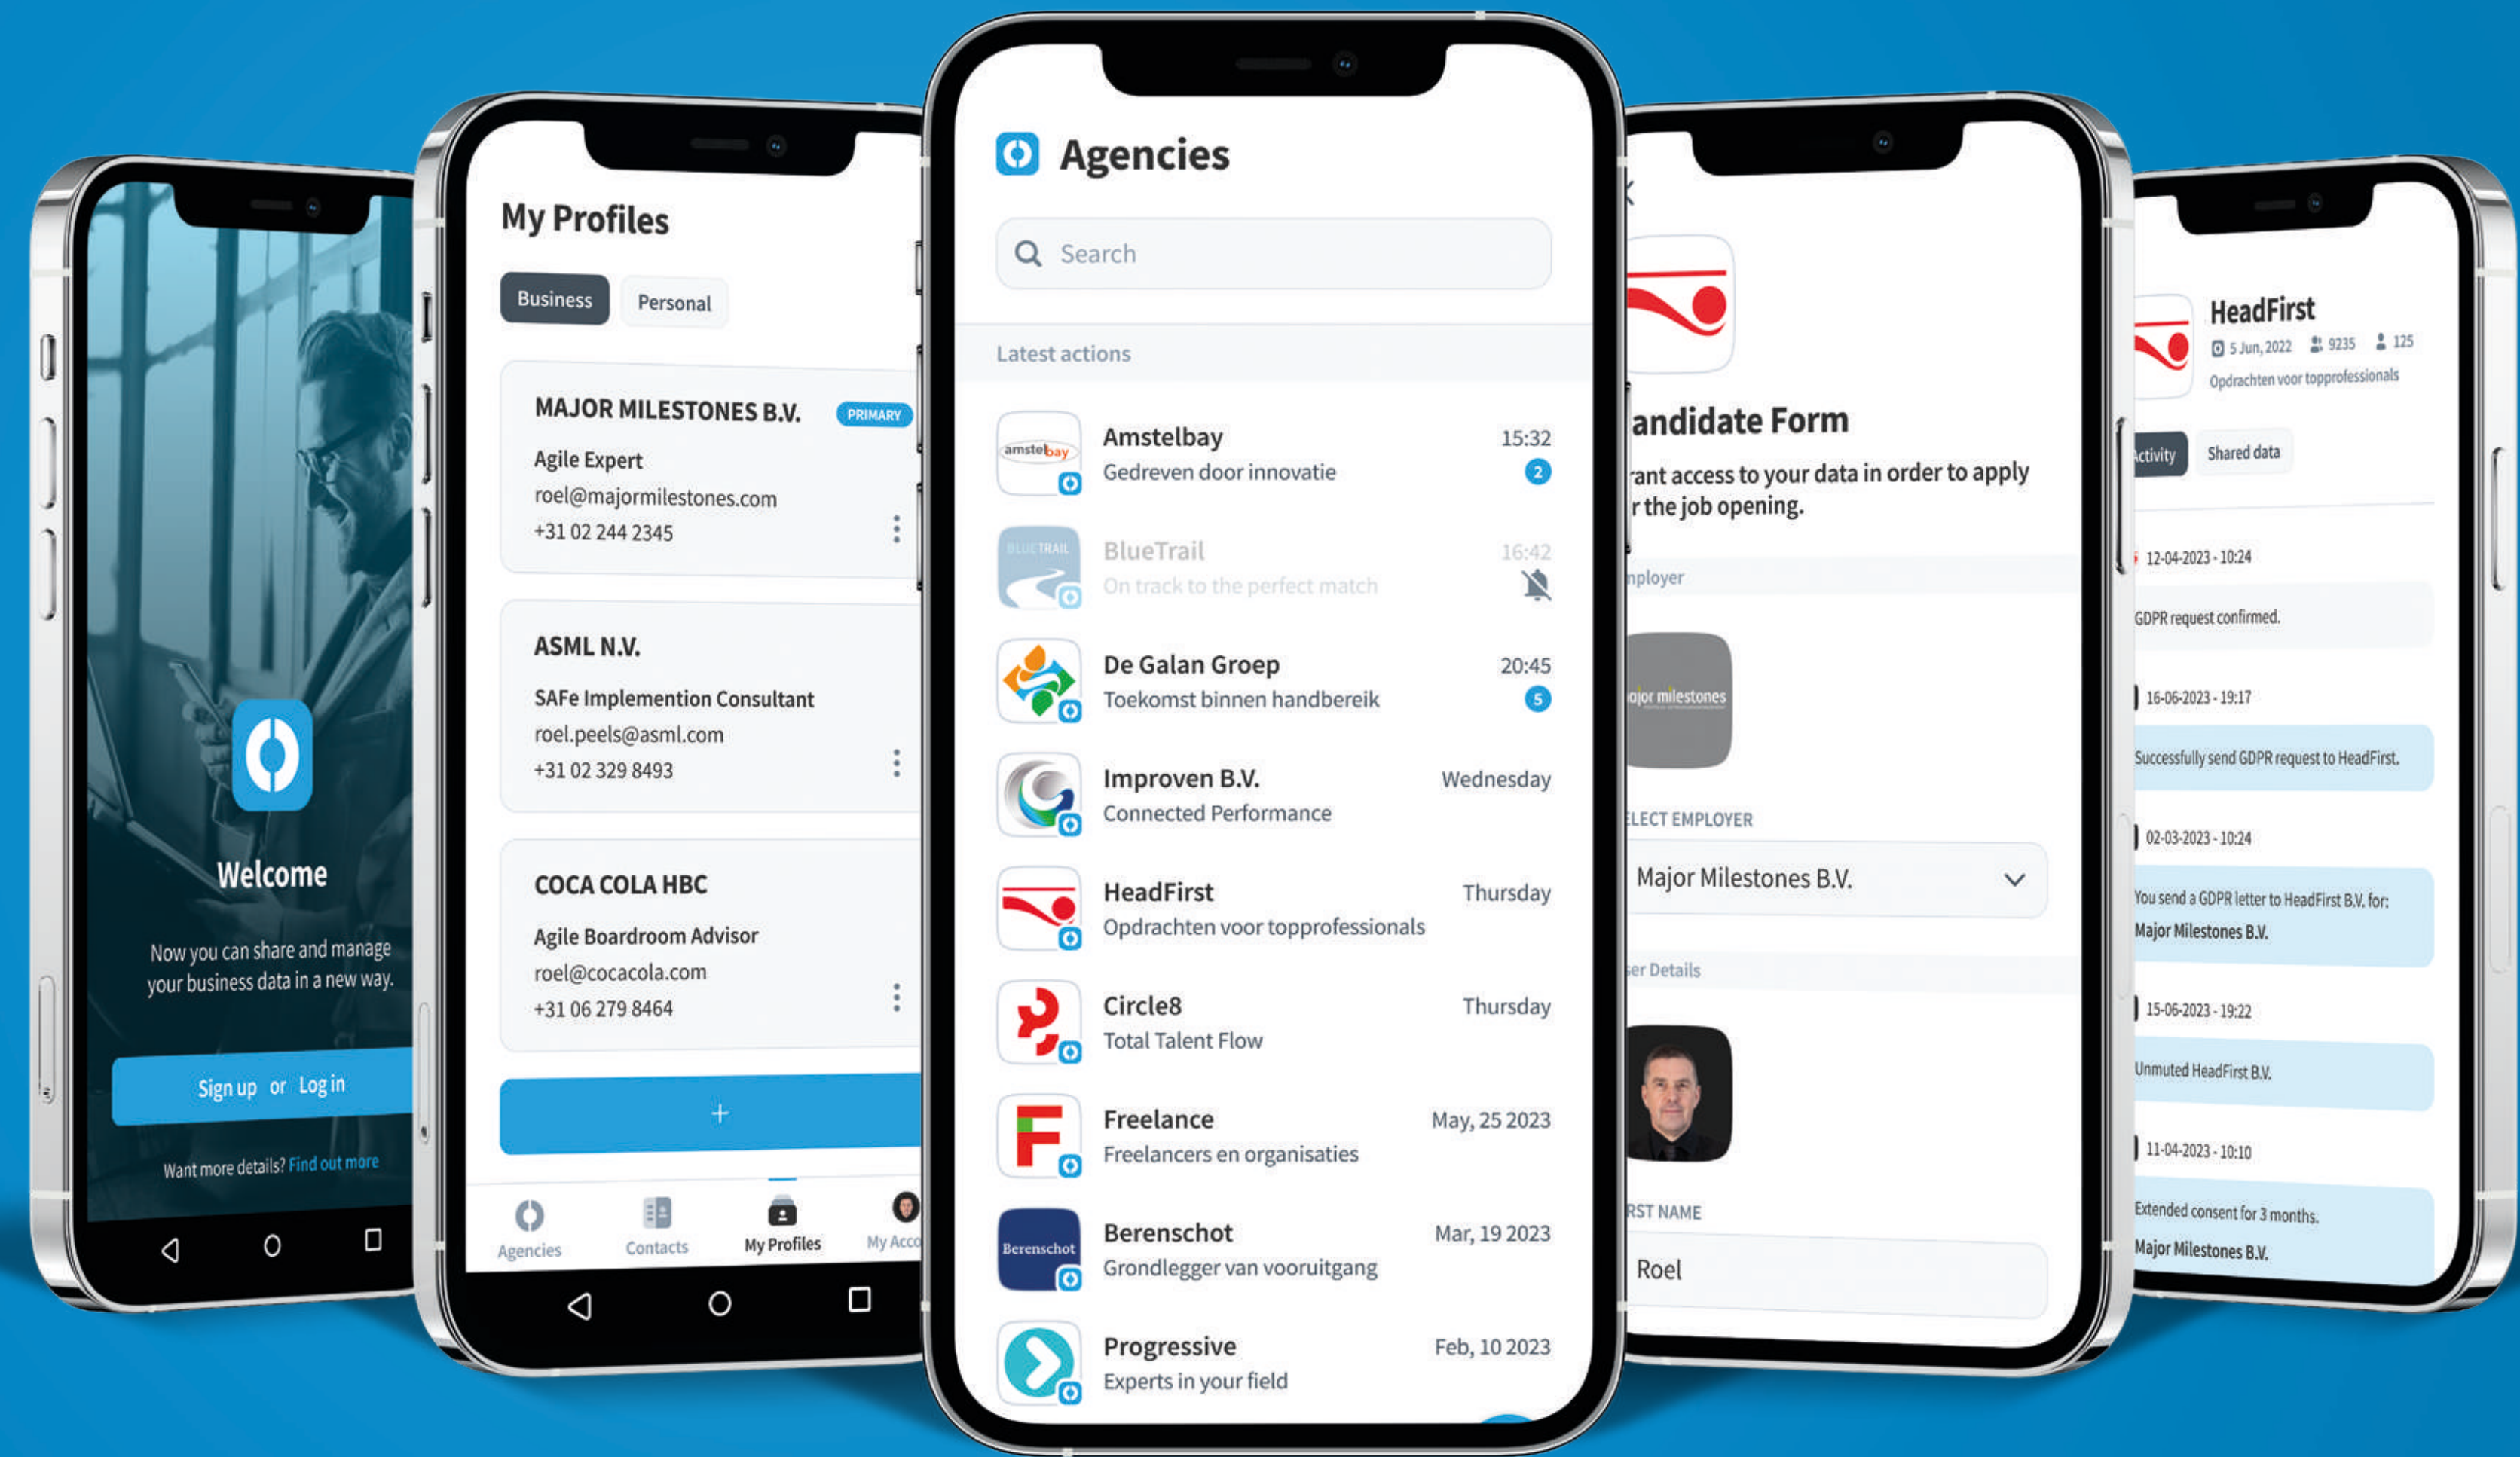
Welcome

Now you can share and manage your business data in a new way.

Sign up or Log in

Want more details? Find out more

My Profiles

Business Personal

MAJOR MILESTONES B.V. PRIMARY
Agile Expert
roel@majormilestones.com
+31 02 244 2345

ASML N.V.
SAFe Implemention Consultant
roel.peels@asml.com
+31 02 329 8493

COCA COLA HBC
Agile Boardroom Advisor
roel@cocacola.com
+31 06 279 8464

+

Agencies Contacts My Profiles My Acco

Agencies

Search

Latest actions

Amstelbay 15:32
Gedreven door innovatie 2

BlueTrail 16:42
On track to the perfect match

De Galan Groep 20:45
Toekomst binnen handbereik 5

Improven B.V. Wednesday
Connected Performance

HeadFirst Thursday
Opdrachten voor topprofessionals

Circle8 Thursday
Total Talent Flow

Freelance May, 25 2023
Freelancers en organisaties

Berenschot Mar, 19 2023
Grondlegger van vooruitgang

Progressive Feb, 10 2023
Experts in your field

andidate Form
rant access to your data in order to apply r the job opening.

nployer

ajor milestones

LECT EMPLOYER
Major Milestones B.V.

er Details

RST NAME
Roel

HeadFirst
5 Jun, 2022 9235 125
Opdrachten voor topprofessionals

ctivity Shared data

12-04-2023 - 10:24
GDPR request confirmed.

16-06-2023 - 19:17
Successfully send GDPR request to HeadFirst.

02-03-2023 - 10:24
You send a GDPR letter to HeadFirst B.V. for:
Major Milestones B.V.

15-06-2023 - 19:22
Unmuted HeadFirst B.V.

11-04-2023 - 10:10
Extended consent for 3 months.
Major Milestones B.V.